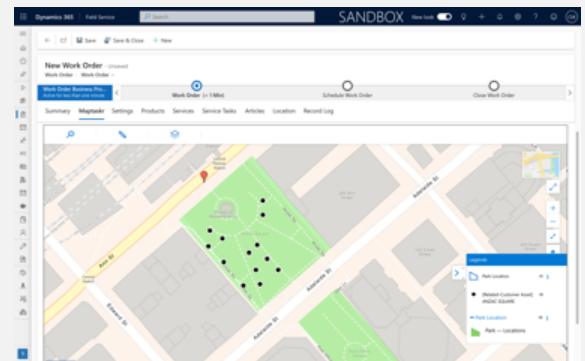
Dynamics 365 | Field Service
Search
SANDBOX
New look
Save
Save & Close
New
New Work Order - Unsaved
Work Order · Work Order
Work Order Business Pro...
Active for less than one minute
Work Order (< 1 Min)
Schedule Work Order
Close Work Order
Summary
Maptaskr
Settings
Products
Services
Service Tasks
Articles
Location
Record Log
Ann St
Edward St
Adelaide St
Adelaide St
Legends
Park Location
[Related Customer Asset] ANZAC SQUARE
Park Location
Park — Locations
CM